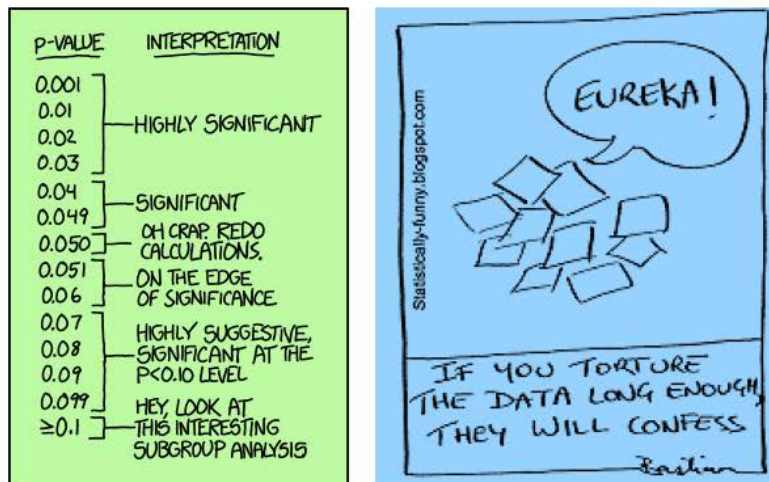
P-VALUE | INTERPRETATION
0.001
0.01
0.02
0.03 | HIGHLY SIGNIFICANT
0.04
0.049 | SIGNIFICANT
0.050 | OH CRAP. REDO CALCULATIONS.
0.051
0.06 | ON THE EDGE OF SIGNIFICANCE
0.07
0.08
0.09
0.099 | HIGHLY SUGGESTIVE, SIGNIFICANT AT THE P<0.10 LEVEL
$\geq 0.1$ | HEY, LOOK AT THIS INTERESTING SUBGROUP ANALYSIS

Statistically-funny.blogspot.com

EUREKA!

IF YOU TORTURE THE DATA LONG ENOUGH, THEY WILL CONFESS

Bastian